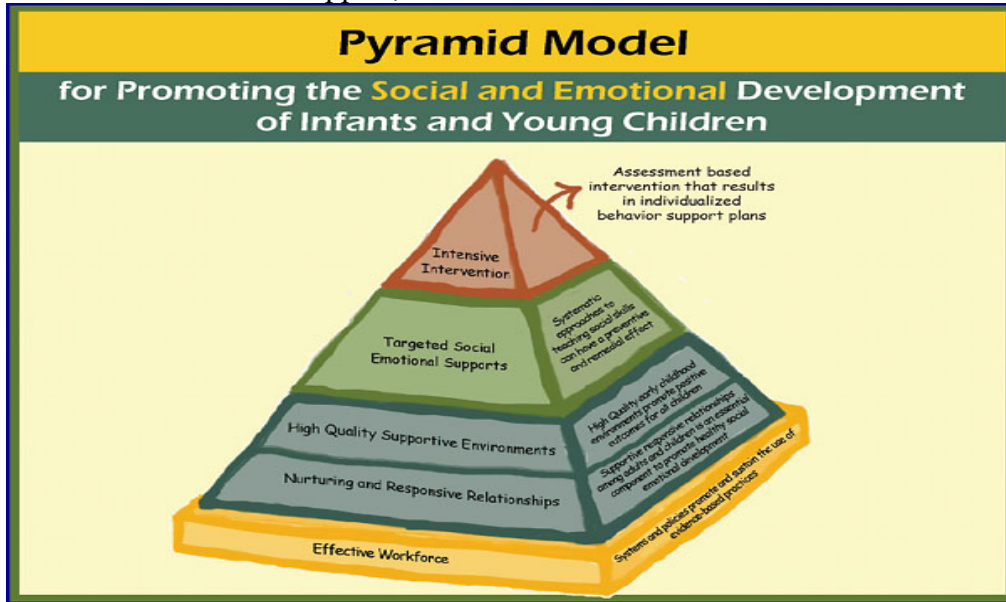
Pyramid Model

for Promoting the Social and Emotional Development of Infants and Young Children

Assessment based intervention that results in individualized behavior support plans

Intensive Intervention

Targeted Social Emotional Supports

Systematic approaches to teaching social skills can have a preventive and remedial effect

High Quality Supportive Environments

High Quality early childhood environments promote positive outcomes for all children

Nurturing and Responsive Relationships

Supportive responsive relationships among adults and children is an essential component to promote healthy social emotional development

Effective Workforce

Systems and policies promote and sustain the use of evidence-based practices